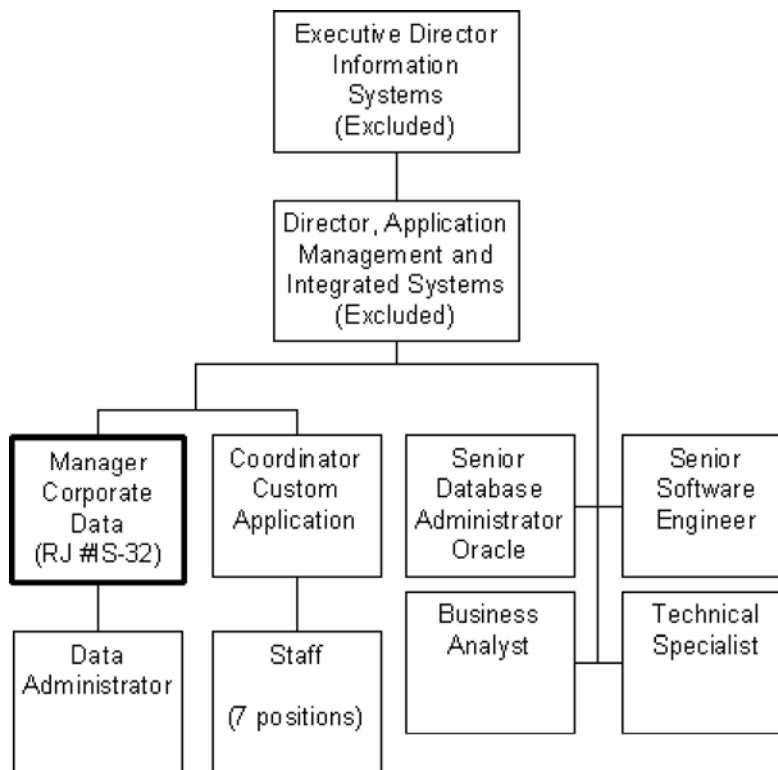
Executive Director Information Systems (Excluded)

Director, Application Management and Integrated Systems (Excluded)

Manager Corporate Data (RJ #S-32)

Coordinator Custom Application

Senior Database Administrator Oracle

Senior Software Engineer

Business Analyst

Technical Specialist

Data Administrator

Staff

(7 positions)